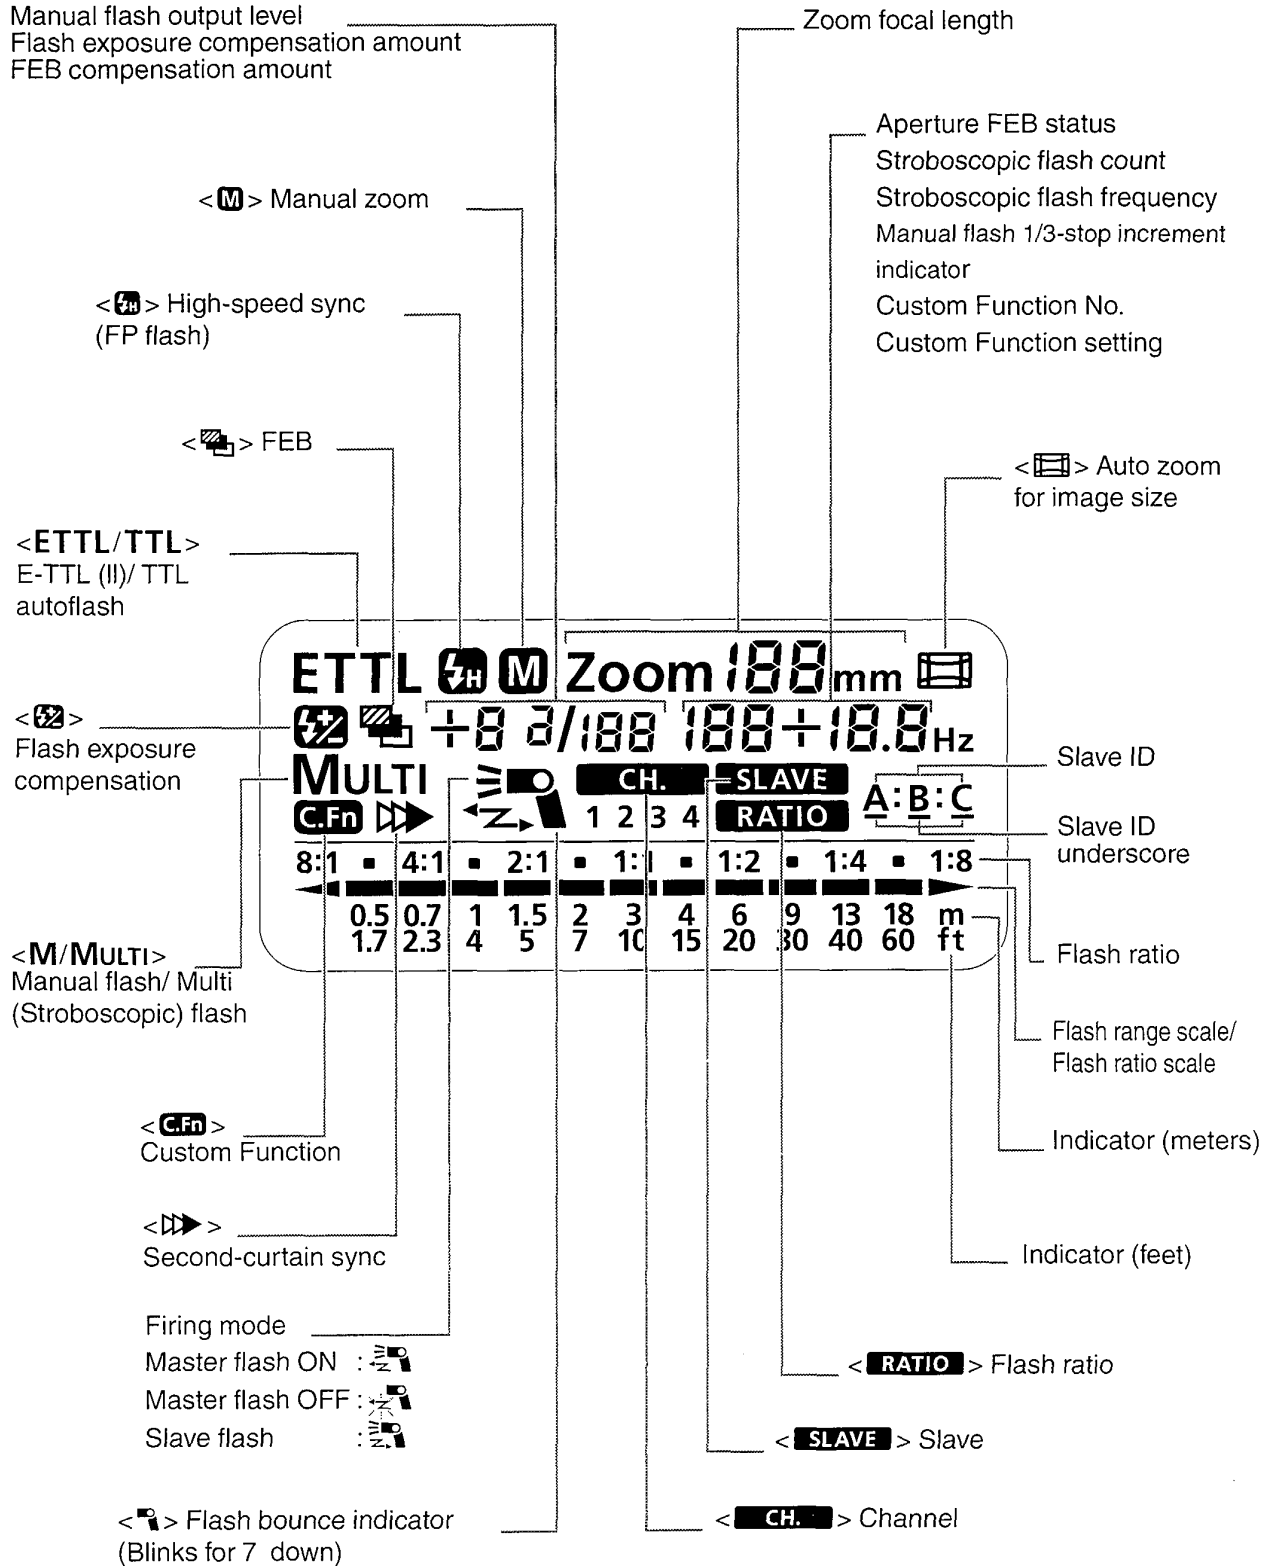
Manual flash output level
Flash exposure compensation amount
FEB compensation amount

Zoom focal length

Aperture FEB status
Stroboscopic flash count
Stroboscopic flash frequency
Manual flash 1/3-stop increment indicator
Custom Function No.
Custom Function setting

< M > Manual zoom

< $\frac{4}{H}$ > High-speed sync (FP flash)

< > FEB

< > Auto zoom for image size

<ETTL/TTL>
E-TTL (II)/ TTL autoflash

< > Flash exposure compensation

ETTL M Zoom 188 mm
+8 3/188 188+18.8 Hz
MULTI CH. SLAVE A:B:C
C.Fn 1 2 3 4 RATIO
8:1 4:1 2:1 1:1 1:2 1:4 1:8
0.5 0.7 1 1.5 2 3 4 6 9 13 18 m
1.7 2.3 4 5 7 10 15 20 30 40 60 ft

Slave ID

Slave ID underscore

Flash ratio

<M/MULTI>
Manual flash/ Multi (Stroboscopic) flash

Flash range scale/ Flash ratio scale

Indicator (meters)

< C.Fn >
Custom Function

Indicator (feet)

< >
Second-curtain sync

Firing mode
Master flash ON :
Master flash OFF :
Slave flash :

< RATIO > Flash ratio

< SLAVE > Slave

< > Flash bounce indicator (Blinks for 7 down)

< CH. > Channel